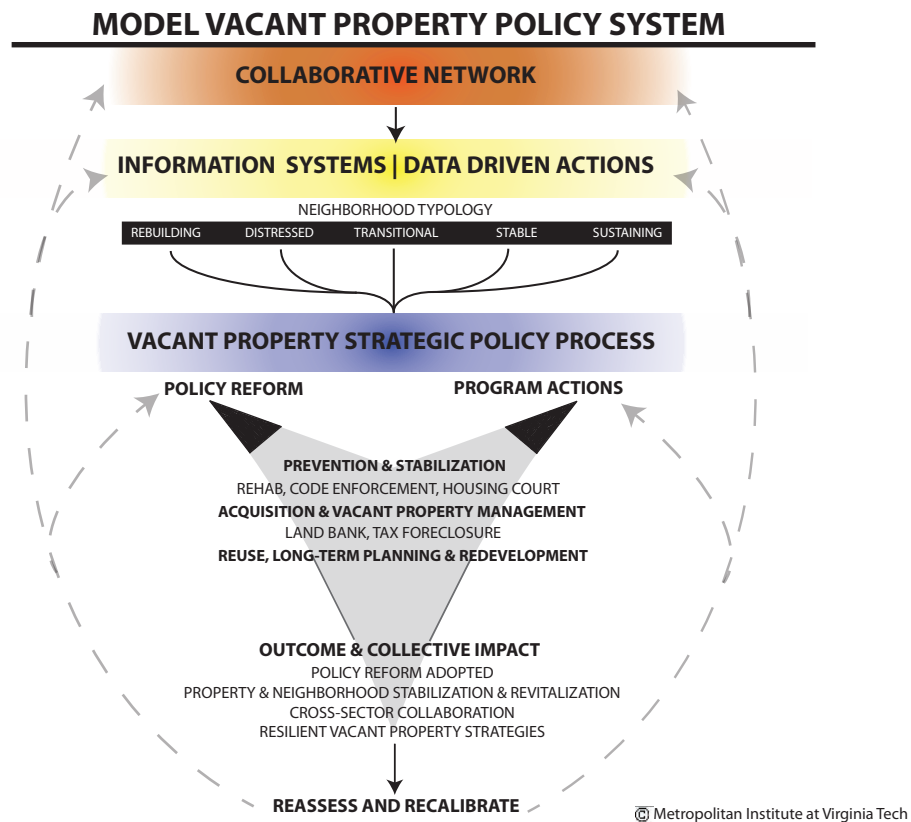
MODEL VACANT PROPERTY POLICY SYSTEM

COLLABORATIVE NETWORK

INFORMATION SYSTEMS | DATA DRIVEN ACTIONS

NEIGHBORHOOD TYPOLOGY

| REBUILDING | DISTRESSED | TRANSITIONAL | STABLE | SUSTAINING |
|---|---|---|---|---|

VACANT PROPERTY STRATEGIC POLICY PROCESS

POLICY REFORM

PROGRAM ACTIONS

PREVENTION & STABILIZATION
REHAB, CODE ENFORCEMENT, HOUSING COURT
ACQUISITION & VACANT PROPERTY MANAGEMENT
LAND BANK, TAX FORECLOSURE
REUSE, LONG-TERM PLANNING & REDEVELOPMENT

OUTCOME & COLLECTIVE IMPACT
POLICY REFORM ADOPTED
PROPERTY & NEIGHBORHOOD STABILIZATION & REVITALIZATION
CROSS-SECTOR COLLABORATION
RESILIENT VACANT PROPERTY STRATEGIES

REASSESS AND RECALIBRATE

© Metropolitan Institute at Virginia Tech